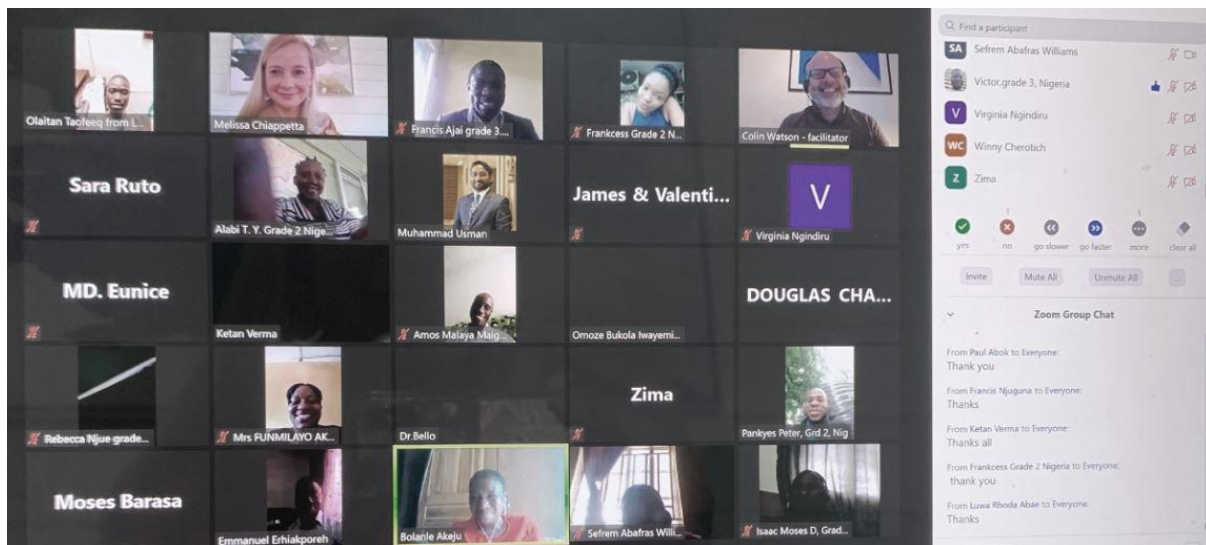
Olaitan Taofeeq from L...

Melissa Chiappetta

Francis Ajai grade 3...

Frankcess Grade 2 N...

Colin Watson - facilitator

Sara Ruto

Alabi T. Y. Grade 2 Nige...

Muhammad Usman

James & Valenti...

V

Virginia Ngindiru

MD. Eunice

Ketan Verma

Amos Malaya Maig...

Omoze Bukola Iwayemi...

DOUGLAS CHA...

Rebecca Njue grade...

Mrs FUNMILAYO AK...

Dr.Bello

Zima

Pankyes Peter, Grd 2, Nig

Moses Barasa

Emmanuel Erhiakporeh

Bolanle Akeju

Sefrem Abafras Willi...

Isaac Moses D, Grad...

Find a participant

SA Sefrem Abafras Williams

Victor,grade 3, Nigeria

V Virginia Ngindiru

WC Winny Cherotich

Z Zima

yes no go slower go faster more clear all

Invite Mute All Unmute All ...

Zoom Group Chat

From Paul Abok to Everyone:
Thank you

From Francis Njuguna to Everyone:
Thanks

From Ketan Verma to Everyone:
Thanks all

From Frankcess Grade 2 Nigeria to Everyone:
thank you

From Luwa Rhoda Abae to Everyone:
Thanks